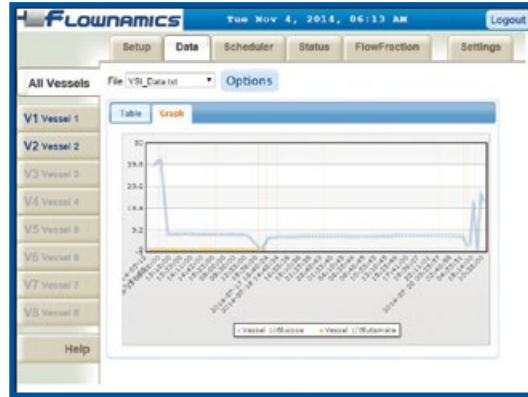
FLOWNAMICS

Tue Nov 4, 2014, 06:13 AM

Logout

Setup Data Scheduler Status FlowFraction Settings

All Vessels

V1 Vessel 1

V2 Vessel 2

V3 Vessel 3

V4 Vessel 4

V5 Vessel 5

V6 Vessel 6

V7 Vessel 7

V8 Vessel 8

Help

File YSI_Data.txt

Options

Table Graph

30

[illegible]

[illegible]

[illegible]

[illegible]

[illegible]

Vessel 1/Glucose Vessel 1/Glutamate